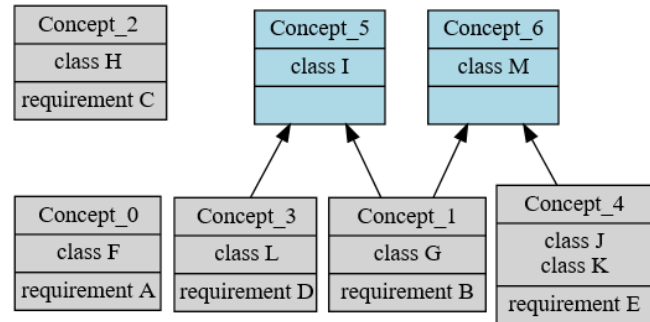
Concept_2
class H
requirement C

Concept_5
class I

Concept_6
class M

Concept_0
class F
requirement A

Concept_3
class L
requirement D

Concept_1
class G
requirement B

Concept_4
class J
class K
requirement E